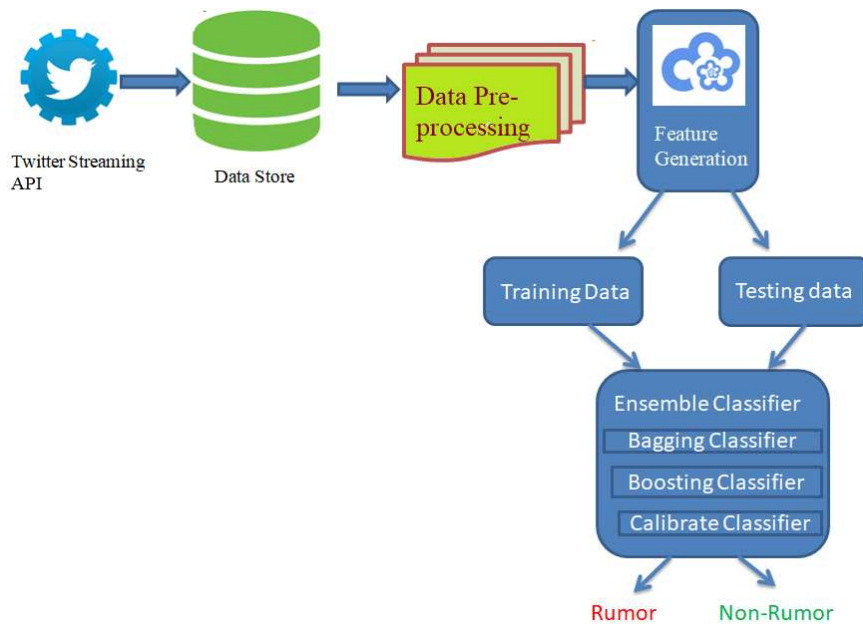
Twitter Streaming API

Data Store

Data Pre-processing

Feature Generation

Training Data

Testing data

Ensemble Classifier

Bagging Classifier

Boosting Classifier

Calibrate Classifier

Rumor

Non-Rumor